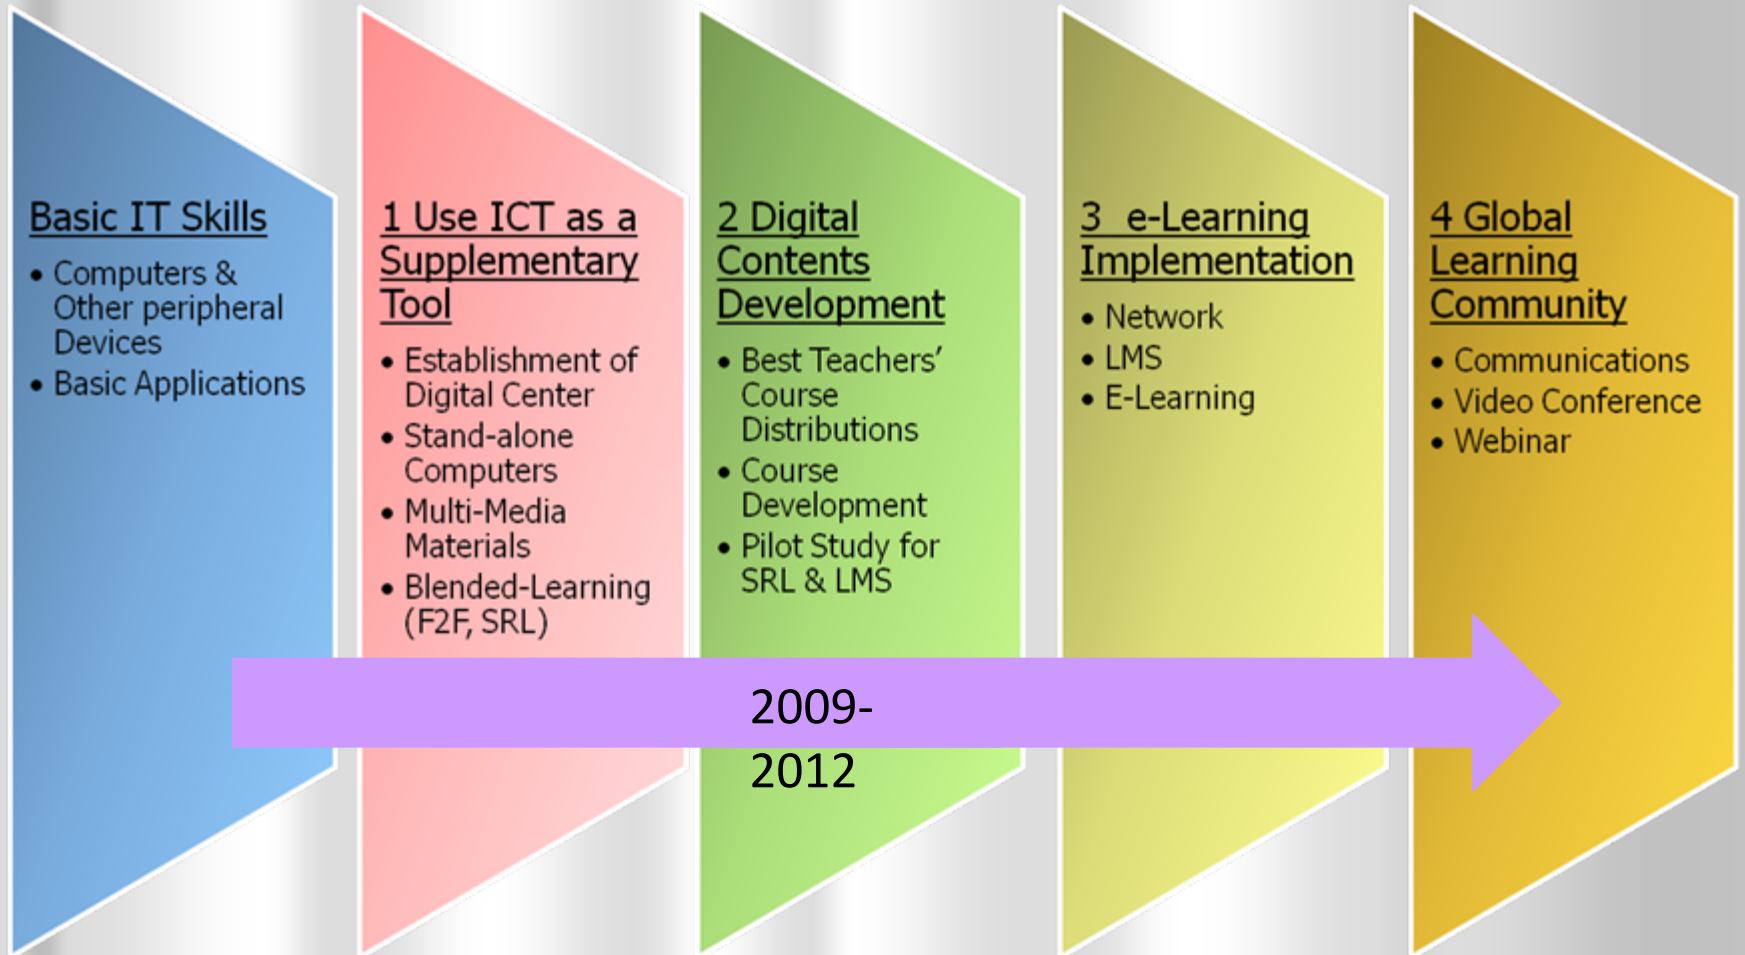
Basic IT Skills

- Computers & Other peripheral Devices
- Basic Applications

1 Use ICT as a Supplementary Tool

- Establishment of Digital Center
- Stand-alone Computers
- Multi-Media Materials
- Blended-Learning (F2F, SRL)

2 Digital Contents Development

- Best Teachers' Course Distributions
- Course Development
- Pilot Study for SRL & LMS

3 e-Learning Implementation

- Network
- LMS
- E-Learning

4 Global Learning Community

- Communications
- Video Conference
- Webinar

2009-2012